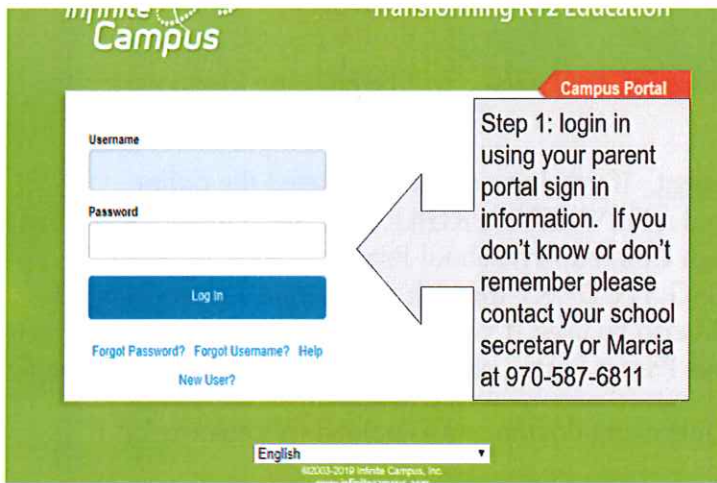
Infinite Campus

Transforming K12 Education

Campus Portal

Username

Password

Log In

Forgot Password? Forgot Username? Help

New User?

Step 1: login in using your parent portal sign in information. If you don't know or don't remember please contact your school secretary or Marcia at 970-587-6811

English

©2003-2019 Infinite Campus, Inc.

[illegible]